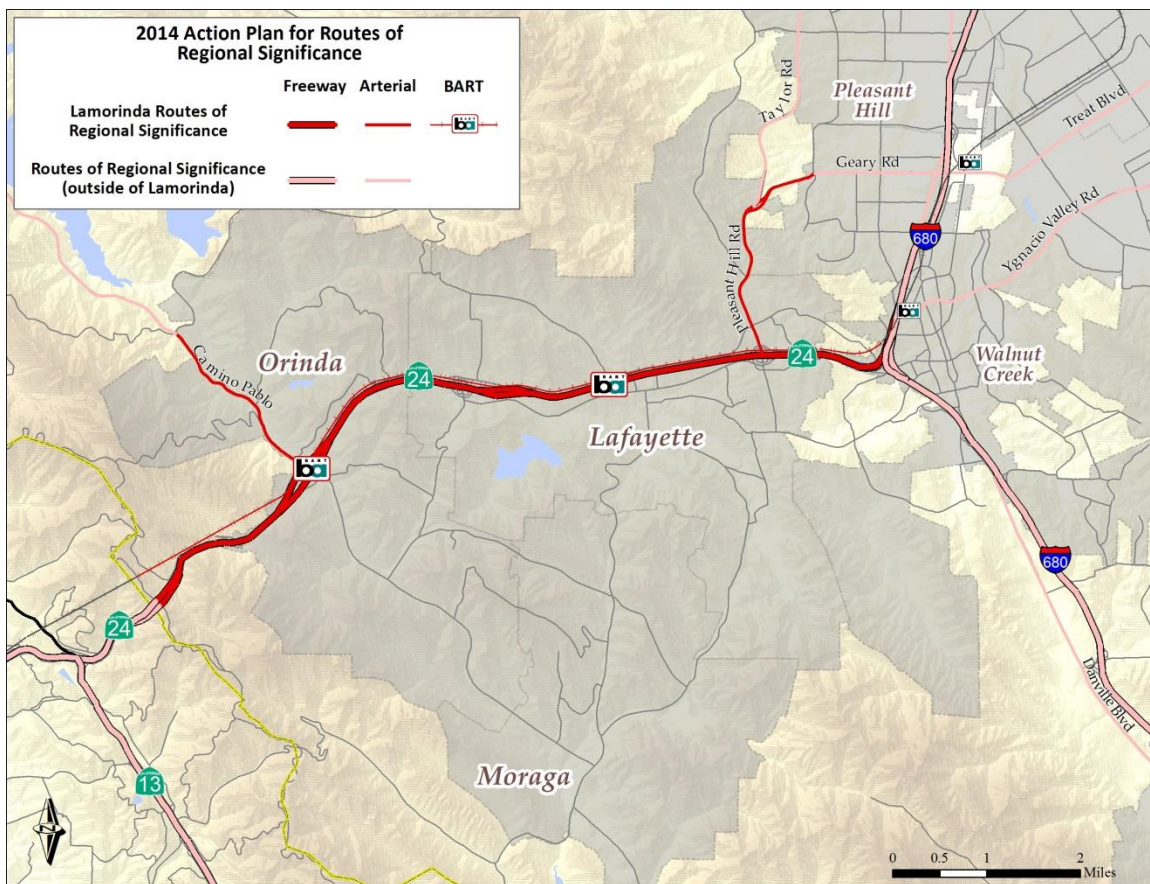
2014 Action Plan for Routes of Regional Significance

| | Freeway | Arterial | BART |
|---|---|---|---|
| Lamorinda Routes of Regional Significance | | | ba |
| Routes of Regional Significance (outside of Lamorinda) | | | |

Taylor Rd
Pleasant Hill
Treat Blvd
Geary Rd
ba
680
Ygnacio Valley Rd
Pleasant Hill Rd
ba
24
Walnut Creek
Camino Pablo
Orinda
24
ba
Lafayette
ba
680
24
Danville Blvd
13
Moraga
N
0 0.5 1 2 Miles